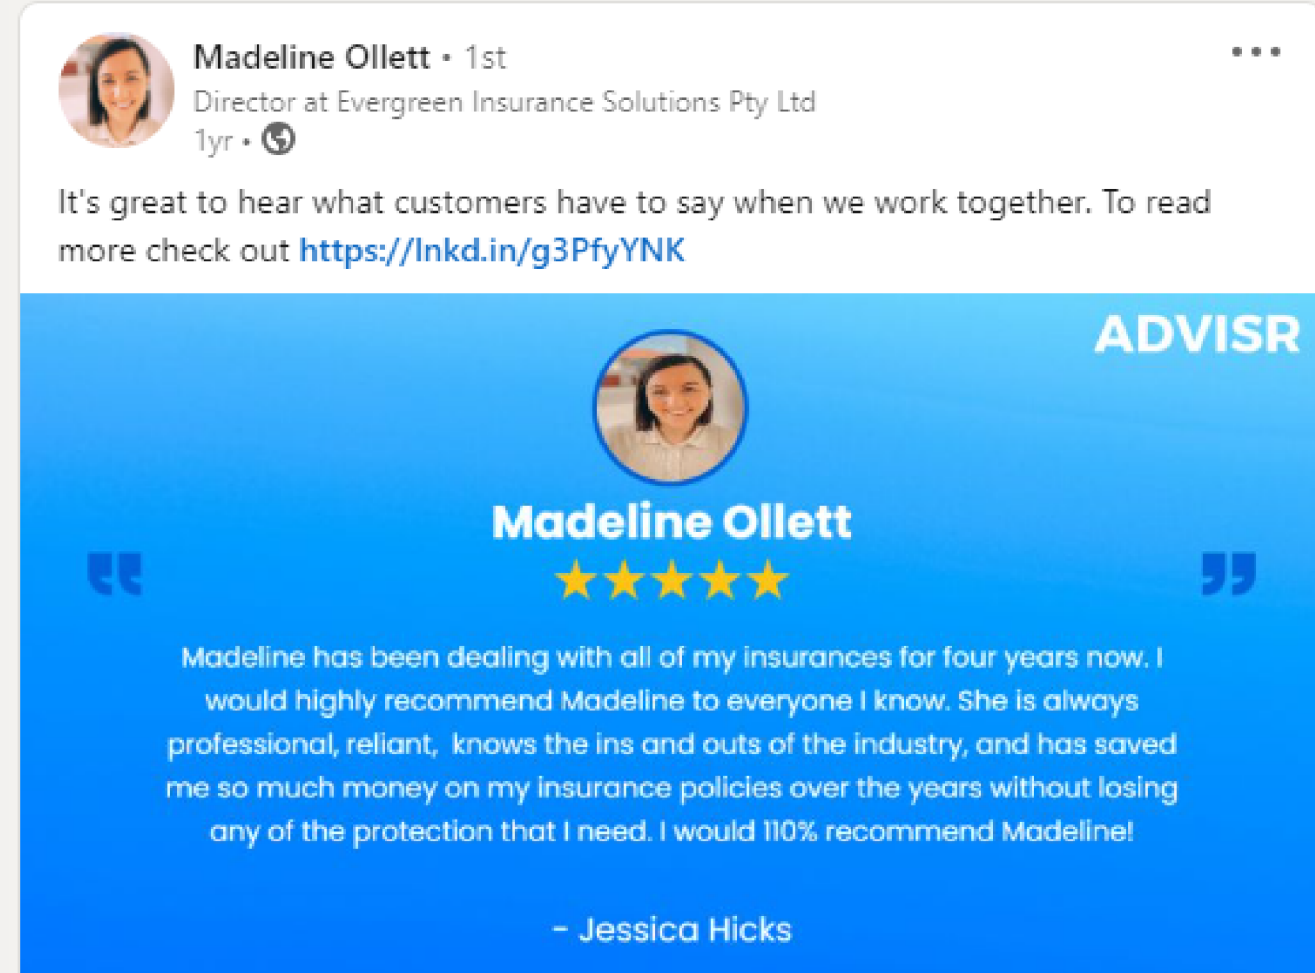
Madeline Ollett • 1st
Director at Evergreen Insurance Solutions Pty Ltd
1yr •

It's great to hear what customers have to say when we work together. To read more check out https://lnkd.in/g3PfyYNK

ADVISR

Madeline Ollett

★★★★★

Madeline has been dealing with all of my insurances for four years now. I would highly recommend Madeline to everyone I know. She is always professional, reliant, knows the ins and outs of the industry, and has saved me so much money on my insurance policies over the years without losing any of the protection that I need. I would 110% recommend Madeline!

- Jessica Hicks